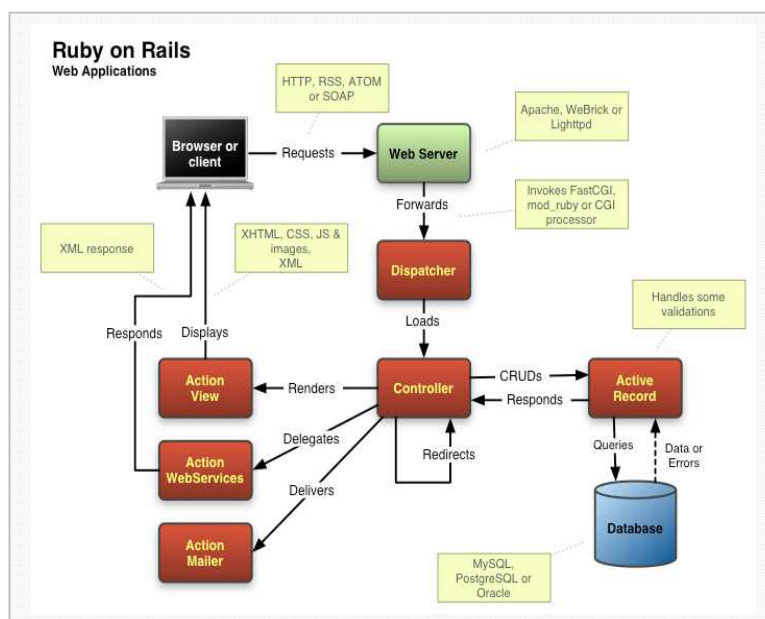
Ruby on Rails
Web Applications

HTTP, RSS, ATOM or SOAP

Apache, WeBrick or Lighttpd

Browser or client

Requests

Web Server

Forwards

Invokes FastCGI, mod_ruby or CGI processor

XML response

XHTML, CSS, JS & images, XML

Dispatcher

Loads

Handles some validations

Responds

Displays

Action View

Renders

Controller

CRUDs

Responds

Active Record

Delegates

Redirects

Queries

Data or Errors

Action WebServices

Delivers

Database

Action Mailer

MySQL, PostgreSQL or Oracle